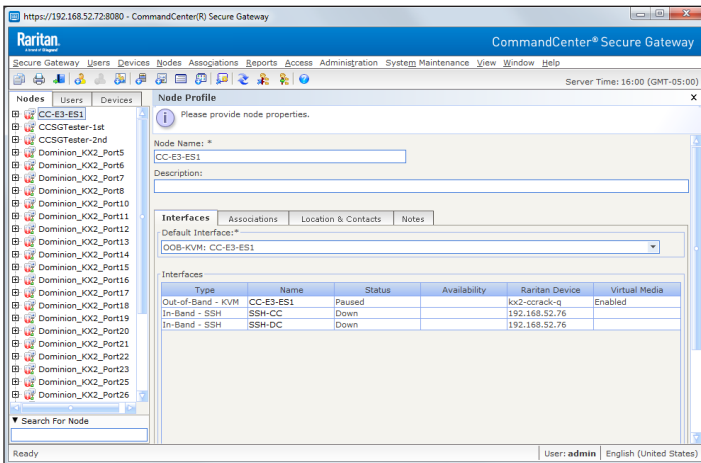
https://192.168.52.72:8080 - CommandCenter(R) Secure Gateway

Raritan.
A brand of Legrand

CommandCenter® Secure Gateway

Secure Gateway Users Devices Nodes Associations Reports Access Administration System Maintenance View Window Help

Server Time: 16:00 (GMT-05:00)

Nodes Users Devices

CC-E3-ES1
CCSGTester-1st
CCSGTester-2nd
Dominion_KX2_Port5
Dominion_KX2_Port6
Dominion_KX2_Port7
Dominion_KX2_Port8
Dominion_KX2_Port10
Dominion_KX2_Port11
Dominion_KX2_Port12
Dominion_KX2_Port13
Dominion_KX2_Port14
Dominion_KX2_Port15
Dominion_KX2_Port16
Dominion_KX2_Port17
Dominion_KX2_Port18
Dominion_KX2_Port19
Dominion_KX2_Port20
Dominion_KX2_Port21
Dominion_KX2_Port22
Dominion_KX2_Port23
Dominion_KX2_Port25
Dominion_KX2_Port26

▼ Search For Node

Node Profile

x

Please provide node properties.

Node Name: *
CC-E3-ES1
Description:

Interfaces Associations Location & Contacts Notes

Default Interface:*
OOB-KVM: CC-E3-ES1

Interfaces

| Type | Name | Status | Availability | Raritan Device | Virtual Media |
|---|---|---|---|---|---|
| Out-of-Band - KVM | CC-E3-ES1 | Paused | | kx2-ccrack-q | Enabled |
| In-Band - SSH | SSH-CC | Down | | 192.168.52.76 | |
| In-Band - SSH | SSH-DC | Down | | 192.168.52.76 | |

Ready

User: admin English (United States)